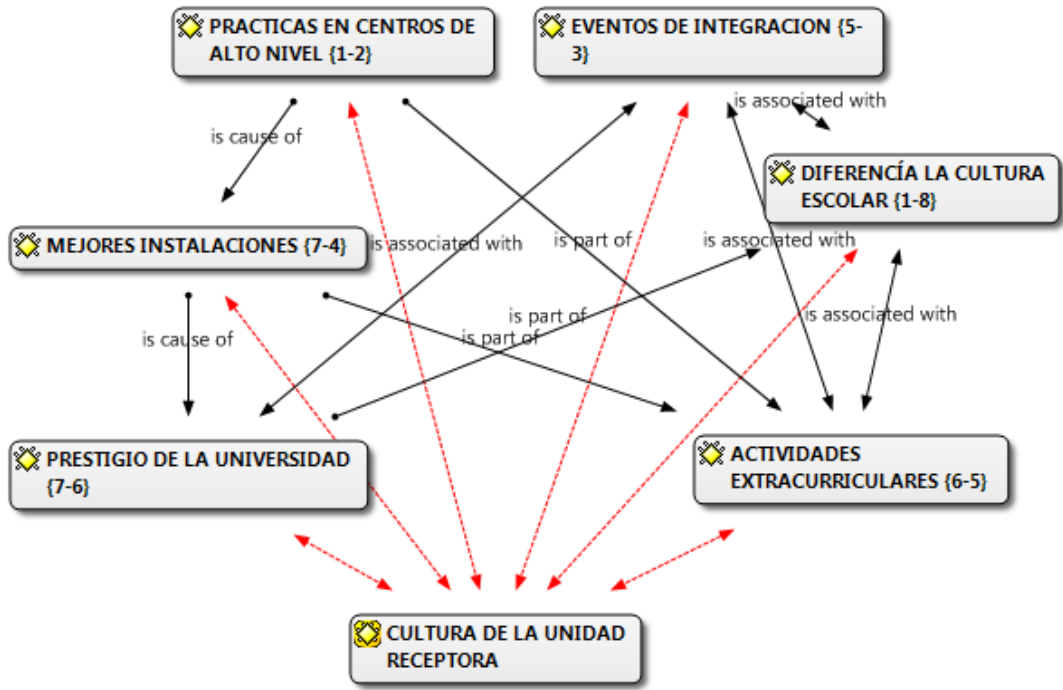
PRACTICAS EN CENTROS DE ALTO NIVEL {1-2}

EVENTOS DE INTEGRACION {5-3}

is associated with

DIFERENCÍA LA CULTURA ESCOLAR {1-8}

is cause of

MEJORES INSTALACIONES {7-4}

is associated with

is part of

is associated with

is part of

is part of

is associated with

is cause of

PRESTIGIO DE LA UNIVERSIDAD {7-6}

ACTIVIDADES EXTRACURRICULARES {6-5}

CULTURA DE LA UNIDAD RECEPTORA